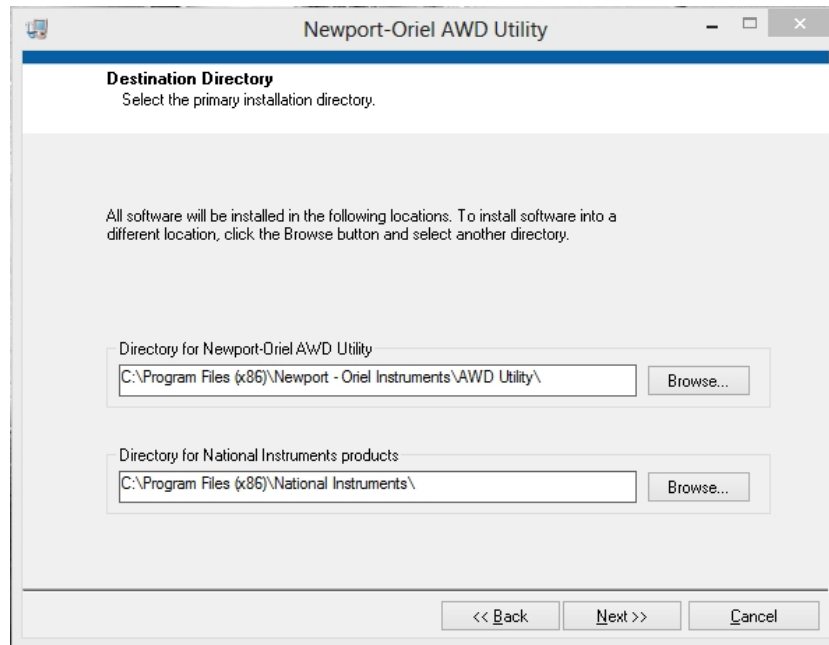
Newport-Oriel AWD Utility

Destination Directory
Select the primary installation directory.

All software will be installed in the following locations. To install software into a different location, click the Browse button and select another directory.

Directory for Newport-Oriel AWD Utility
C:\Program Files (x86)\Newport - Oriel Instruments\AWD Utility\
Browse...

Directory for National Instruments products
C:\Program Files (x86)\National Instruments\
Browse...

<< Back
Next >>
Cancel